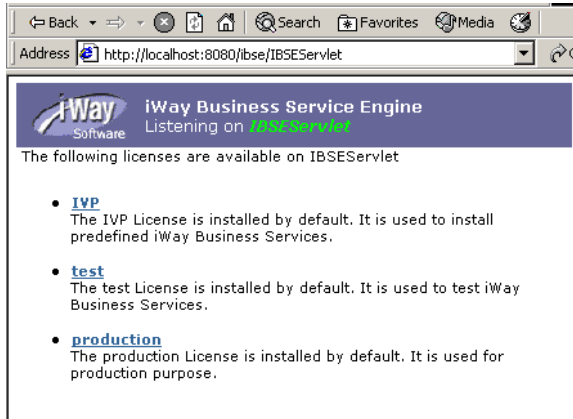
Back Search Favorites Media

Address http://localhost:8080/ibse/IBSEServlet

iWay Software

iWay Business Service Engine
Listening on IBSEServlet

The following licenses are available on IBSEServlet

- IVP
The IVP License is installed by default. It is used to install predefined iWay Business Services.

- test
The test License is installed by default. It is used to test iWay Business Services.

- production
The production License is installed by default. It is used for production purpose.